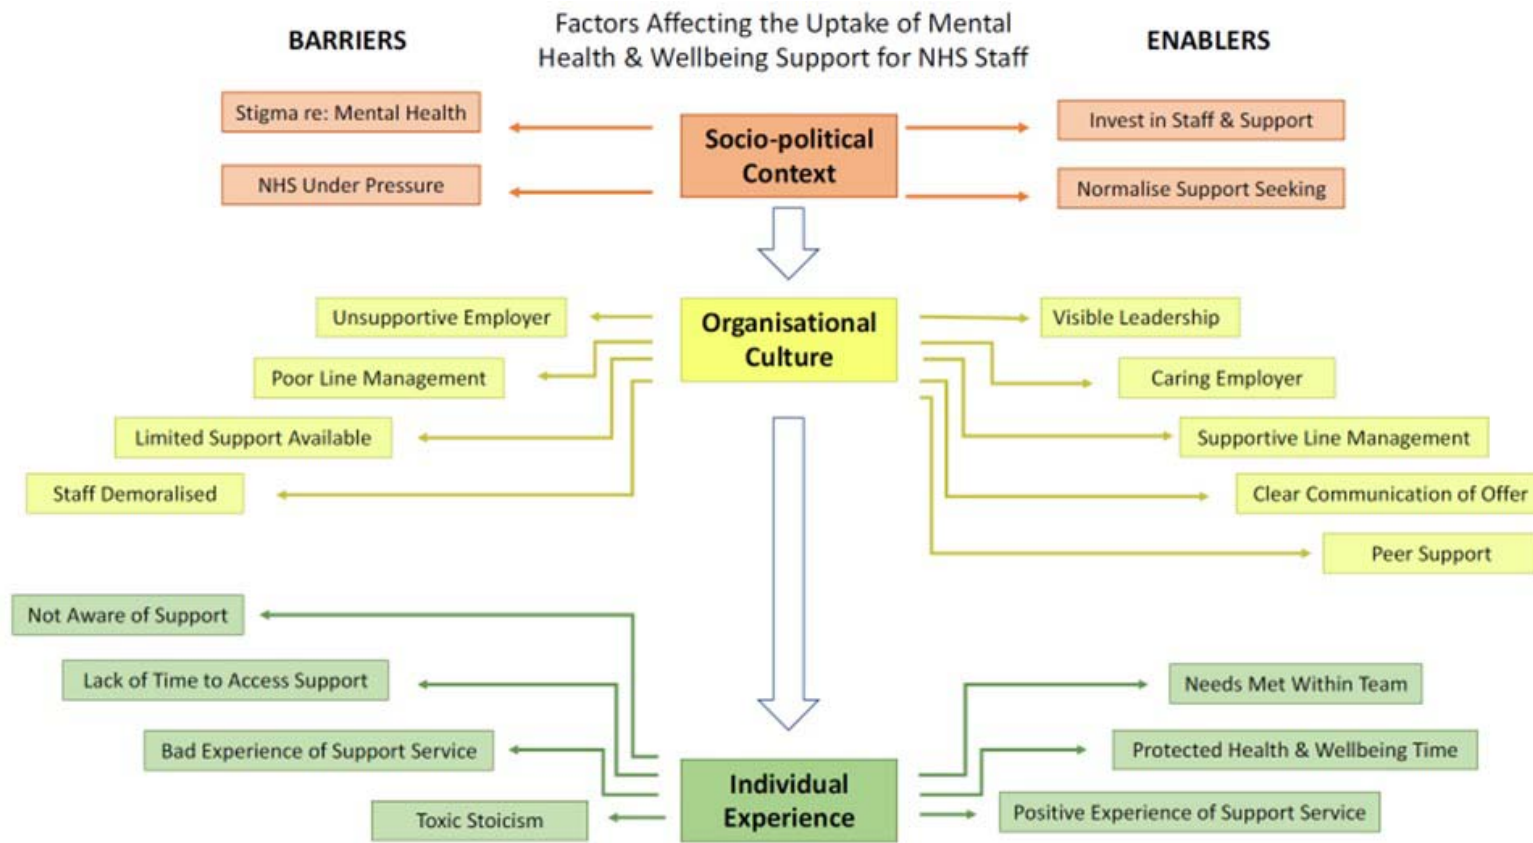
BARRIERS

Factors Affecting the Uptake of Mental Health & Wellbeing Support for NHS Staff

ENABLERS

Stigma re: Mental Health

NHS Under Pressure

Socio-political Context

Invest in Staff & Support

Normalise Support Seeking

Unsupportive Employer

Poor Line Management

Limited Support Available

Staff Demoralised

Organisational Culture

Visible Leadership

Caring Employer

Supportive Line Management

Clear Communication of Offer

Peer Support

Not Aware of Support

Lack of Time to Access Support

Bad Experience of Support Service

Toxic Stoicism

Individual Experience

Needs Met Within Team

Protected Health & Wellbeing Time

Positive Experience of Support Service